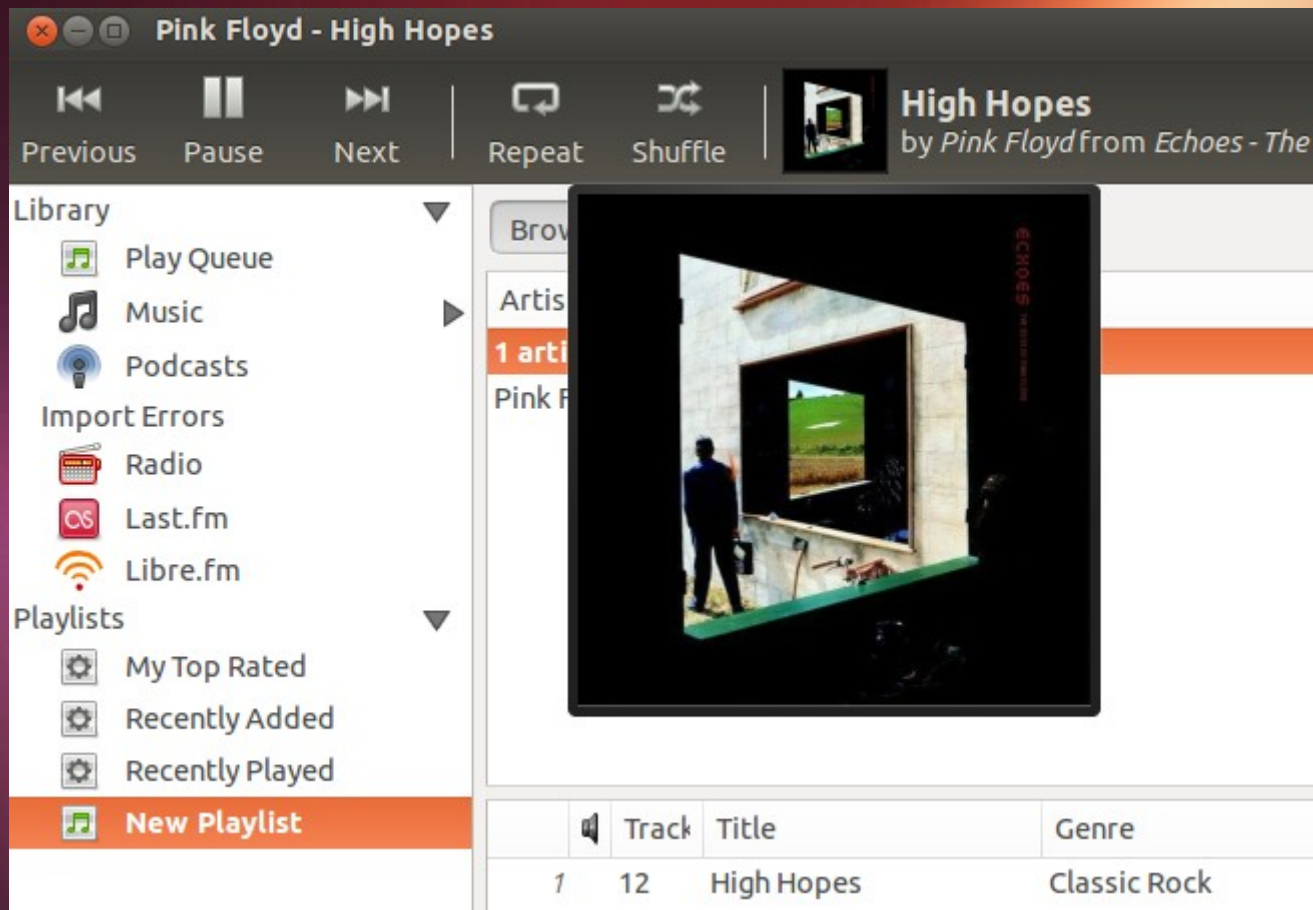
Pink Floyd - High Hopes

Previous Pause Next Repeat Shuffle

High Hopes
by Pink Floyd from Echoes - The

Library
Play Queue
Music
Podcasts
Import Errors
Radio
Last.fm
Libre.fm
Playlists
My Top Rated
Recently Added
Recently Played
New Playlist

Brow

Artis
1 arti
Pink F

ECHOES

| | | Track | Title | Genre |
|---|---|---|---|---|
| 1 | | 12 | High Hopes | Classic Rock |